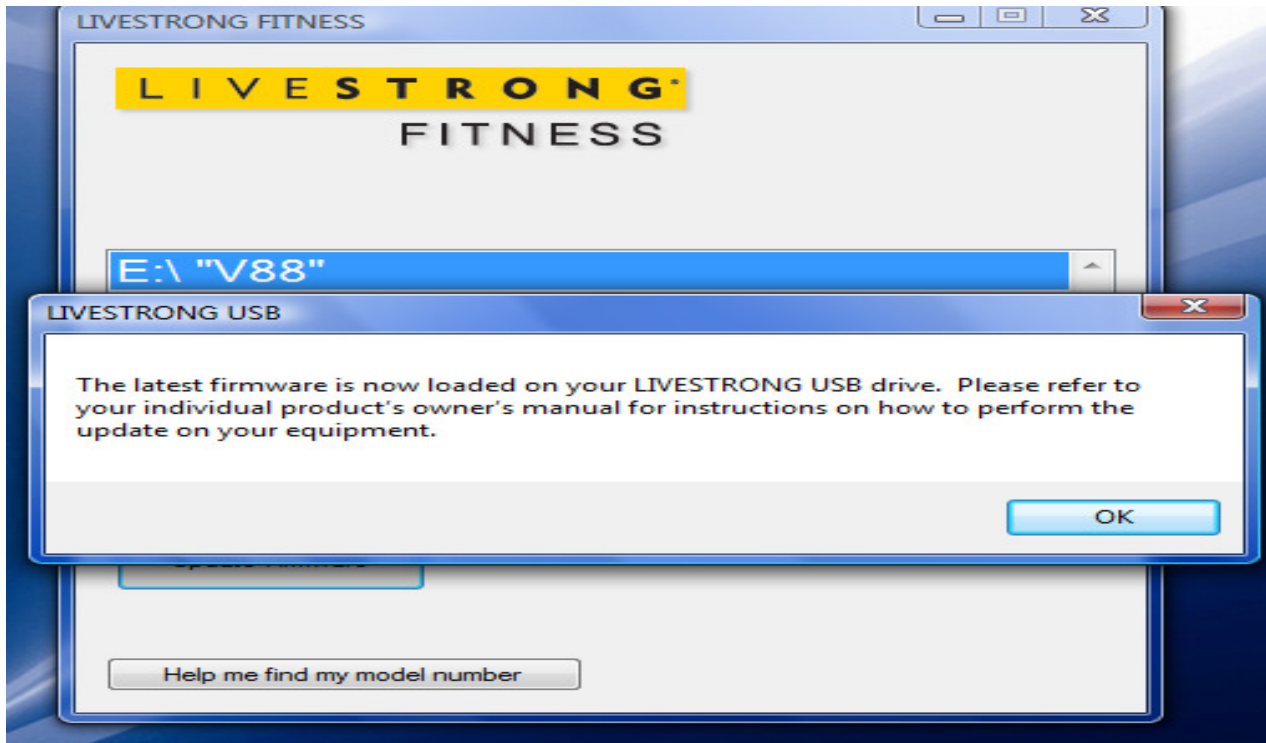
LIVESTRONG FITNESS

LIVESTRONG®
FITNESS

E:\ "V88"

LIVESTRONG USB

The latest firmware is now loaded on your LIVESTRONG USB drive. Please refer to your individual product's owner's manual for instructions on how to perform the update on your equipment.

OK

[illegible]

Help me find my model number